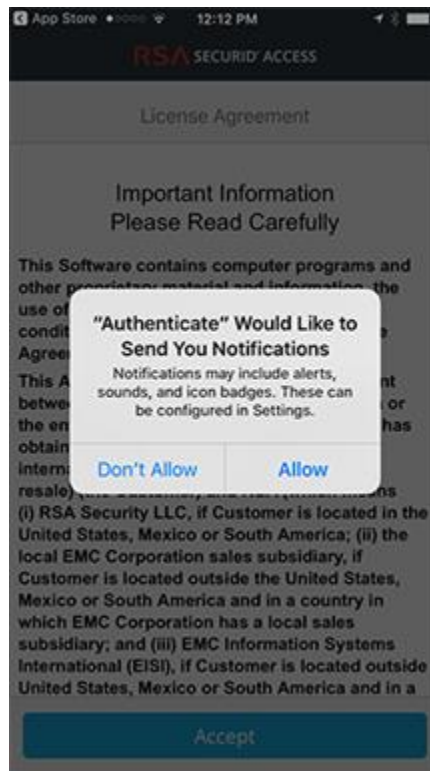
App Store 12:12 PM

RSA SECURID ACCESS

License Agreement

Important Information
Please Read Carefully

This Software contains computer programs and other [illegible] material and information, the use of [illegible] condit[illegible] Agree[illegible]

This A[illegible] betwe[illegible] the en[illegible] obtain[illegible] intern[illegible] resale) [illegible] (i) RSA Security LLC, if Customer is located in the United States, Mexico or South America; (ii) the local EMC Corporation sales subsidiary, if Customer is located outside the United States, Mexico or South America and in a country in which EMC Corporation has a local sales subsidiary; and (iii) EMC Information Systems International (EISI), if Customer is located outside United States, Mexico or South America and in a

"Authenticate" Would Like to Send You Notifications

Notifications may include alerts, sounds, and icon badges. These can be configured in Settings.

Don't Allow

Allow

Accept